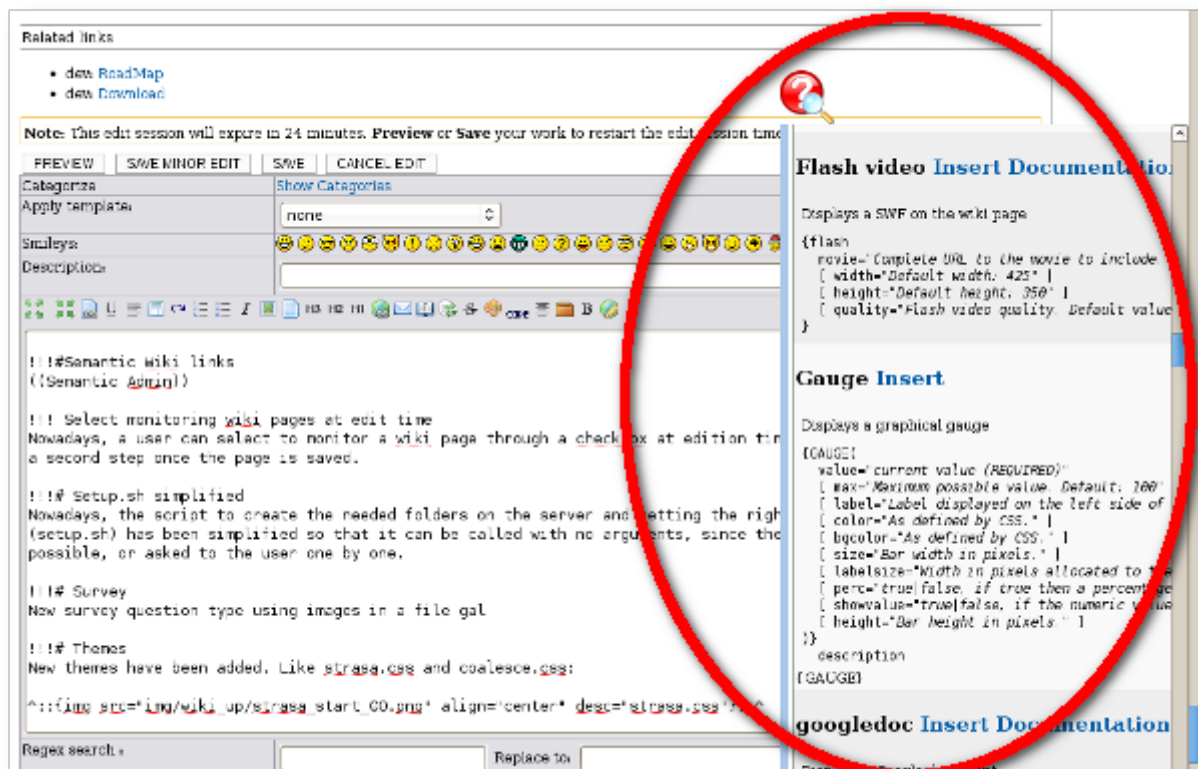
Related links

- dev RoadMap
- dev Download

Note: This edit session will expire in 24 minutes. Preview or Save your work to restart the edit session time

PREVIEW | SAVE MINOR EDIT | SAVE | CANCEL EDIT

Categorize | Show Categories

Apply template: none

Smileys:

Description:

!!#Semantic Wiki links
((Semantic Admin))

!! Select monitoring wiki pages at edit time
Nowadays, a user can select to monitor a wiki page through a checkbox at edition tim
a second step once the page is saved.

!!# Setup.sh simplified
Nowadays, the script to create the needed folders on the server and setting the righ
(setup.sh) has been simplified so that it can be called with no arguments, since the
possible, or asked to the user one by one.

!!# Survey
New survey question type using images in a file gal

!!# Themes
New themes have been added. Like strasa.css and coalesce.css:

^::{img src="img/wiki_up/strasa_start_CO.png" align="center" desc="strasa.css"}::^

Regex search:

Replace to:

Flash video Insert Documentation

Displays a SWF on the wiki page

{flash
movie="Complete URL to the movie to include"
[ width="Default width: 425" |
[ height="Default height: 350" |
[ quality="Flash video quality. Default value
}

Gauge Insert

Displays a graphical gauge

{GAUGE(
value="current value (REQUIRED)"
[ max="Maximum possible value. Default: 100"
[ label="Label displayed on the left side of
[ color="As defined by CSS." |
[ bgcolor="As defined by CSS." |
[ size="Bar width in pixels." |
[ labelsize="Width in pixels allocated to the
[ perc="true|false, if true then a percentage
[ showvalue="true|false, if the numeric value
[ height="Bar height in pixels" |
)}
description
{GAUGE}

googledoc Insert Documentation